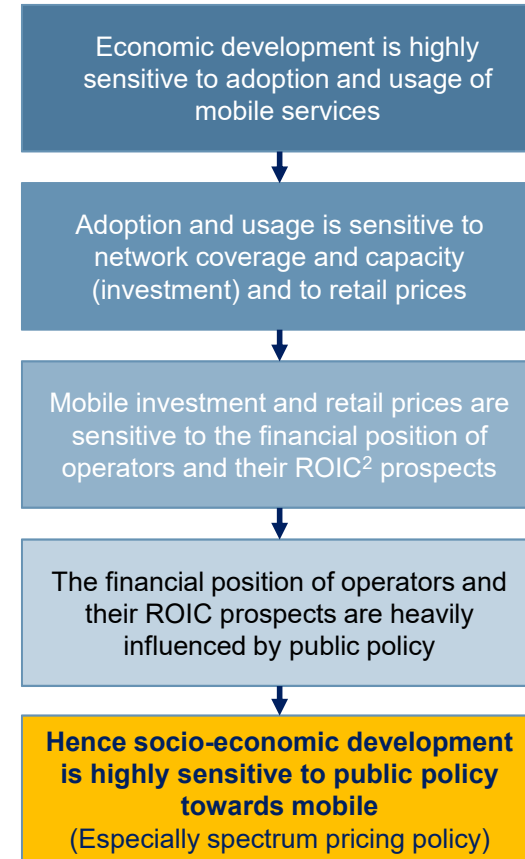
Economic development is highly sensitive to adoption and usage of mobile services

Adoption and usage is sensitive to network coverage and capacity (investment) and to retail prices

Mobile investment and retail prices are sensitive to the financial position of operators and their ROIC$^2$ prospects

The financial position of operators and their ROIC prospects are heavily influenced by public policy

Hence socio-economic development is highly sensitive to public policy towards mobile
(Especially spectrum pricing policy)